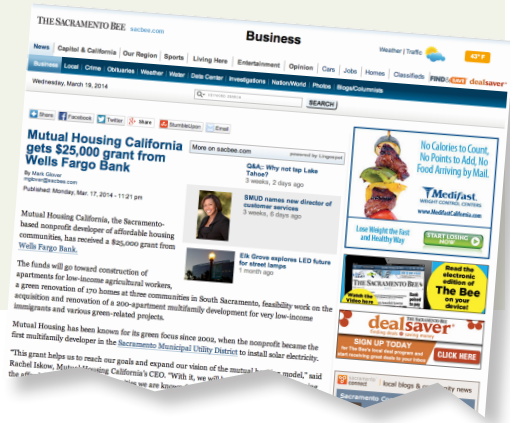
THE SACRAMENTO BEE sacbee.com

Business

Weather | Traffic 43° F

News | Capitol & California | Our Region | Sports | Living Here | Entertainment | Opinion | Cars | Jobs | Homes | Classifieds | FIND n SAVE | dealsaver

Business | Local | Crime | Obituaries | Weather | Water | Data Center | Investigations | Nation/World | Photos | Blogs/Columnists

Wednesday, March 19, 2014

SEARCH

Share | Facebook | Twitter | 8+ Share | StumbleUpon | Email

Mutual Housing California gets $25,000 grant from Wells Fargo Bank

By Mark Glover
mglover@sacbee.com
Published Monday, Mar. 17, 2014 - 11:21 pm

Mutual Housing California, the Sacramento-based nonprofit developer of affordable housing communities, has received a $25,000 grant from Wells Fargo Bank.

The funds will go toward construction of apartments for low-income agricultural workers, a green renovation of 170 homes at three communities in South Sacramento, feasibility work on the acquisition and renovation of a 200-apartment multifamily development for very low-income immigrants and various green-related projects.

Mutual Housing has been known for its green focus since 2002, when the nonprofit became the first multifamily developer in the Sacramento Municipal Utility District to install solar electricity.

"This grant helps us to reach our goals and expand our vision of the mutual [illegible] model," said Rachel Iskow, Mutual Housing California's CEO. "With it, we will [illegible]

More on sacbee.com
powered by Lingospot

Q&A: Why not tap Lake Tahoe?
3 weeks, 2 days ago

SMUD names new director of customer services
3 weeks, 6 days ago

Elk Grove explores LED future for street lamps
1 month ago

No Calories to Count, No Points to Add, No Food Arriving by Mail.

Medifast WEIGHT CONTROL CENTERS
www.MedifastCalifornia.com

Lose Weight the Fast and Healthy Way

START LOSING NOW

THE SACRAMENTO BEE
Read the electronic edition of The Bee on your device!

dealsaver
SIGN UP TODAY
For The Bee's local deal program and start receiving great deals in your inbox!
CLICK HERE

sacramento connect | local blogs & community news